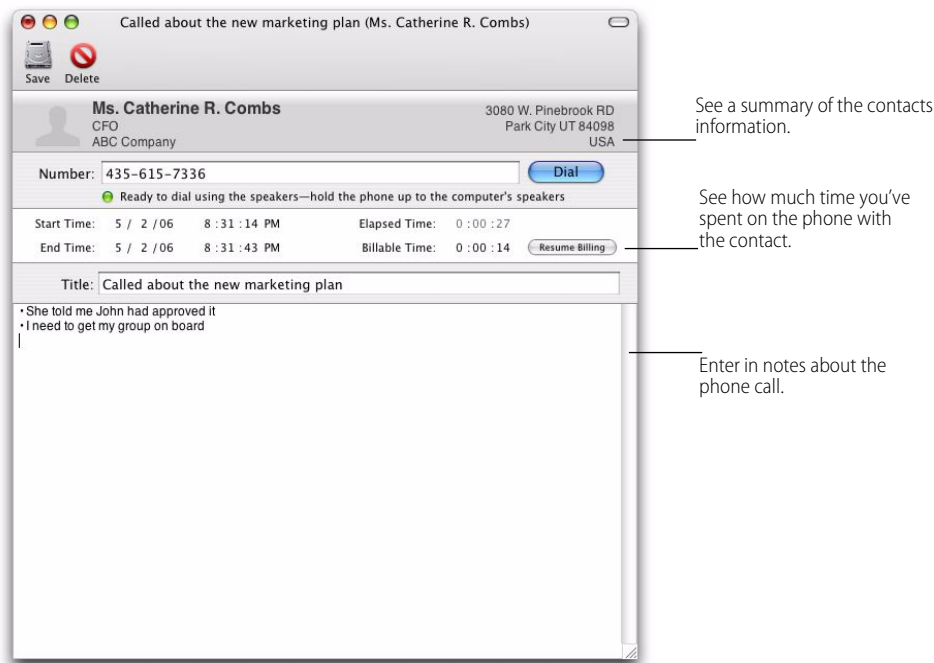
Called about the new marketing plan (Ms. Catherine R. Combs)

Save Delete

Ms. Catherine R. Combs
CFO
ABC Company

3080 W. Pinebrook RD
Park City UT 84098
USA

Number: 435-615-7336

Dial

Ready to dial using the speakers—hold the phone up to the computer's speakers

Start Time: 5 / 2 /06 8 :31 :14 PM
Elapsed Time: 0 :00 :27

End Time: 5 / 2 /06 8 :31 :43 PM
Billable Time: 0 :00 :14

Resume Billing

Title: Called about the new marketing plan

• She told me John had approved it
• I need to get my group on board

See a summary of the contacts information.

See how much time you've spent on the phone with the contact.

Enter in notes about the phone call.